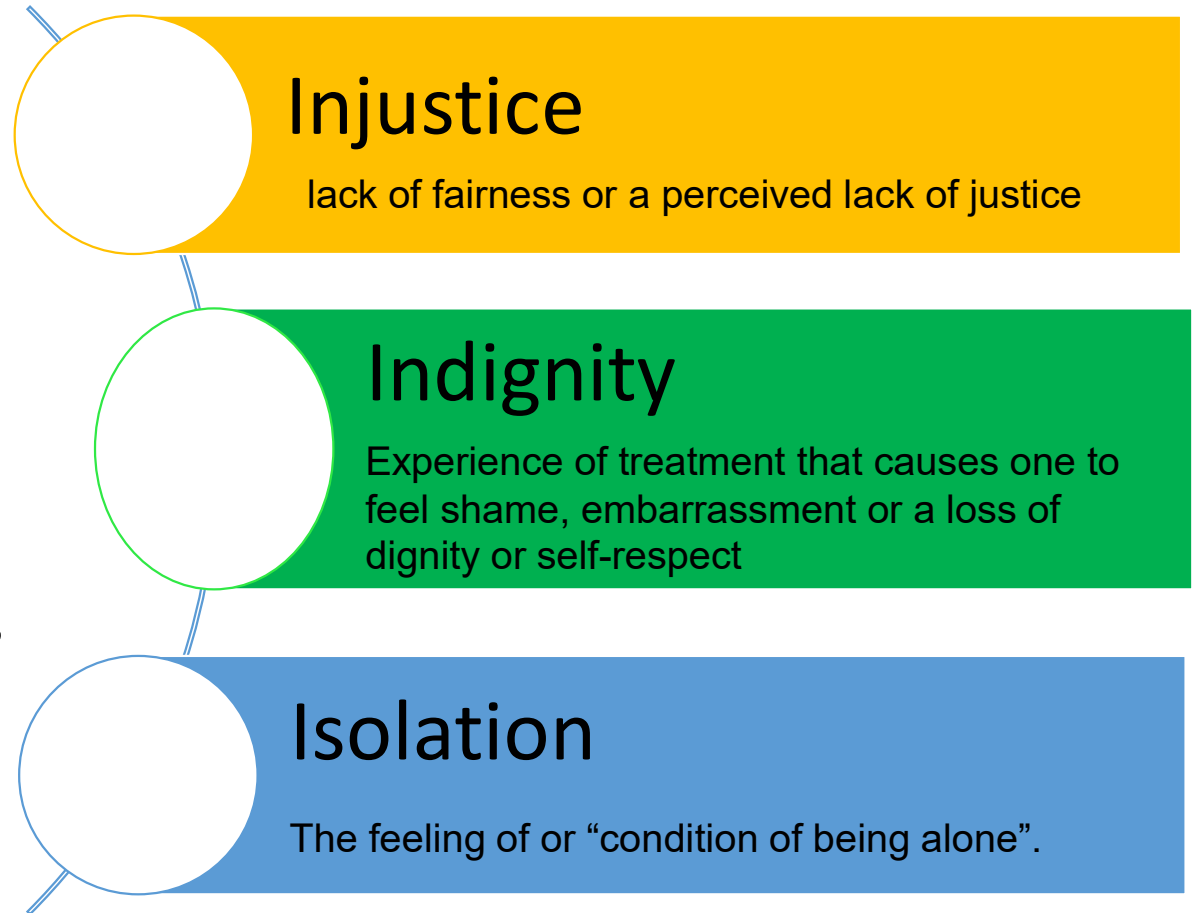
Injustice

lack of fairness or a perceived lack of justice

Indignity

Experience of treatment that causes one to feel shame, embarrassment or a loss of dignity or self-respect

Isolation

The feeling of or “condition of being alone”.